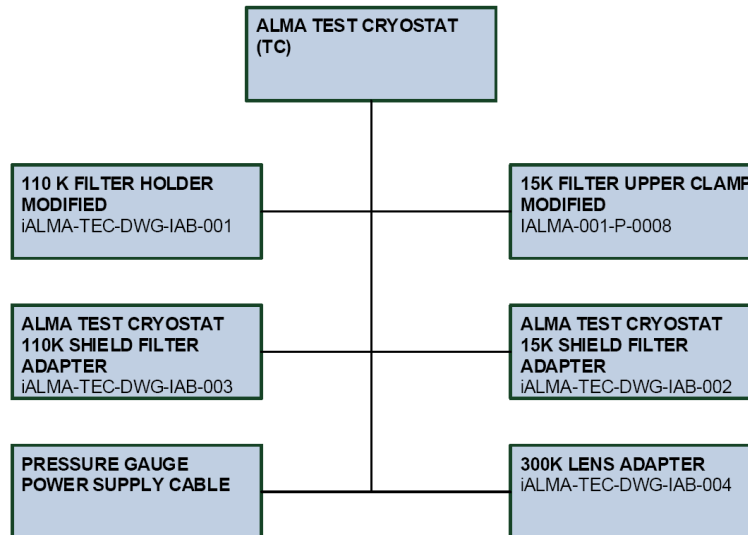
ALMA TEST CRYOSTAT (TC)

110 K FILTER HOLDER MODIFIED
iALMA-TEC-DWG-IAB-001

15K FILTER UPPER CLAMP MODIFIED
IALMA-001-P-0008

ALMA TEST CRYOSTAT 110K SHIELD FILTER ADAPTER
iALMA-TEC-DWG-IAB-003

ALMA TEST CRYOSTAT 15K SHIELD FILTER ADAPTER
iALMA-TEC-DWG-IAB-002

PRESSURE GAUGE POWER SUPPLY CABLE

300K LENS ADAPTER
iALMA-TEC-DWG-IAB-004